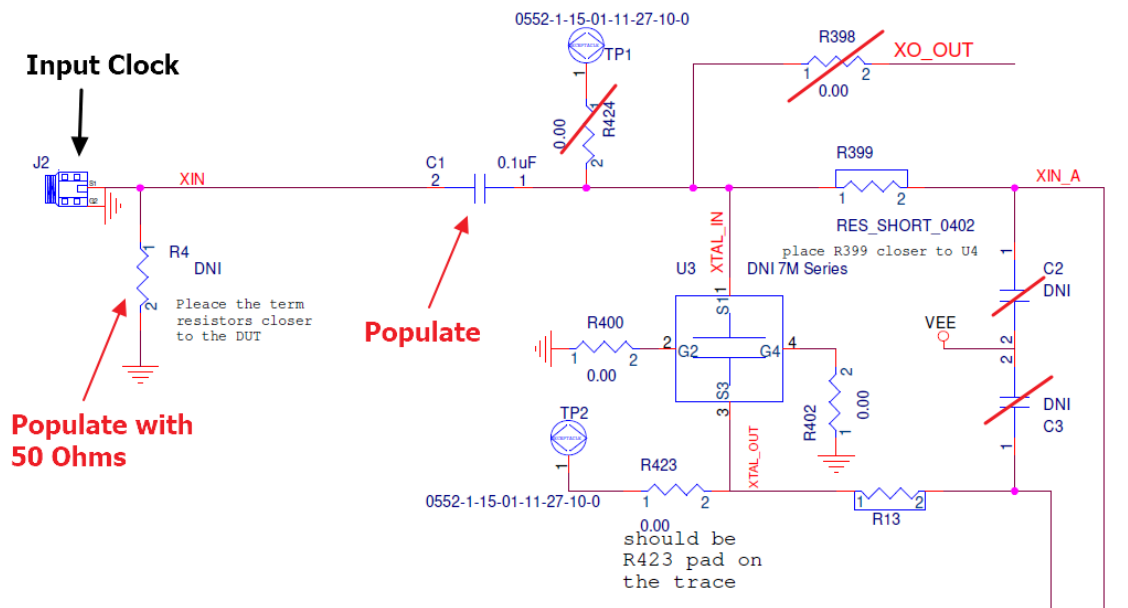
Input Clock

0552-1-15-01-11-27-10-0

TP1

R398

XO_OUT

1 2

0.00

R424

0.00

J2

XIN

C1

2

0.1uF

1

R399

1 2

XIN_A

RES_SHORT_0402

place R399 closer to U4

XTAL_IN

R4

DNI

Pleace the term resistors closer to the DUT

U3

DNI 7M Series

C2

DNI

Populate

R400

1 2

0.00

S1

G2

G4

S3

VEE

TP2

R423

1 2

0.00

XTAL_OUT

R402

0.00

DNI

C3

0552-1-15-01-11-27-10-0

R13

Populate with 50 Ohms

should be R423 pad on the trace